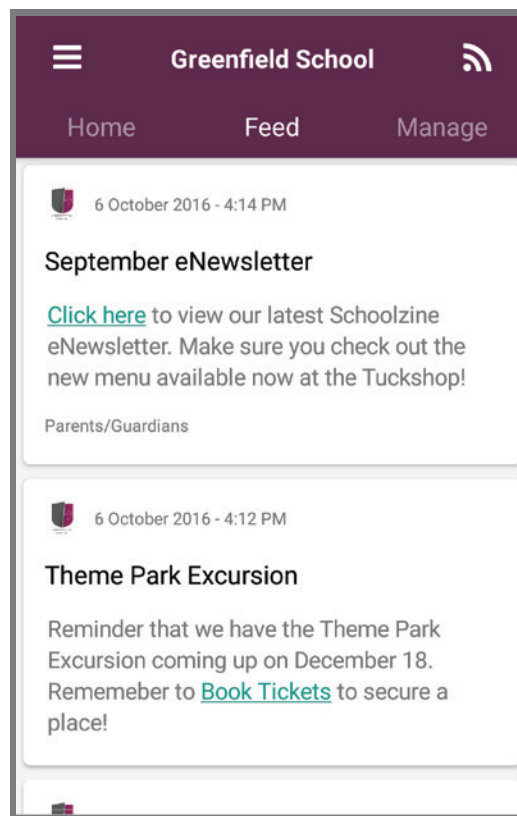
Greenfield School

Home Feed Manage

6 October 2016 - 4:14 PM

September eNewsletter

Click here to view our latest Schoolzine eNewsletter. Make sure you check out the new menu available now at the Tuckshop!

Parents/Guardians

6 October 2016 - 4:12 PM

Theme Park Excursion

Reminder that we have the Theme Park Excursion coming up on December 18. Rememeber to Book Tickets to secure a place!